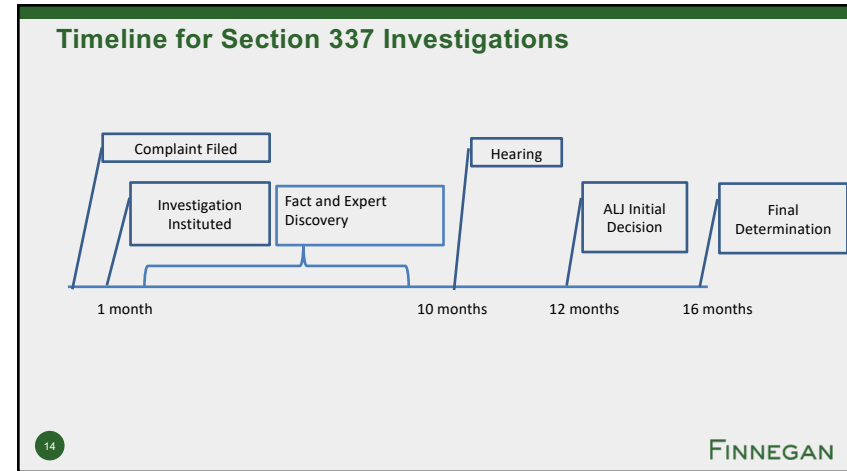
Timeline for Section 337 Investigations

Complaint Filed

Investigation Instituted

Fact and Expert Discovery

Hearing

ALJ Initial Decision

Final Determination

1 month

10 months

12 months

16 months

14

FINNEGAN